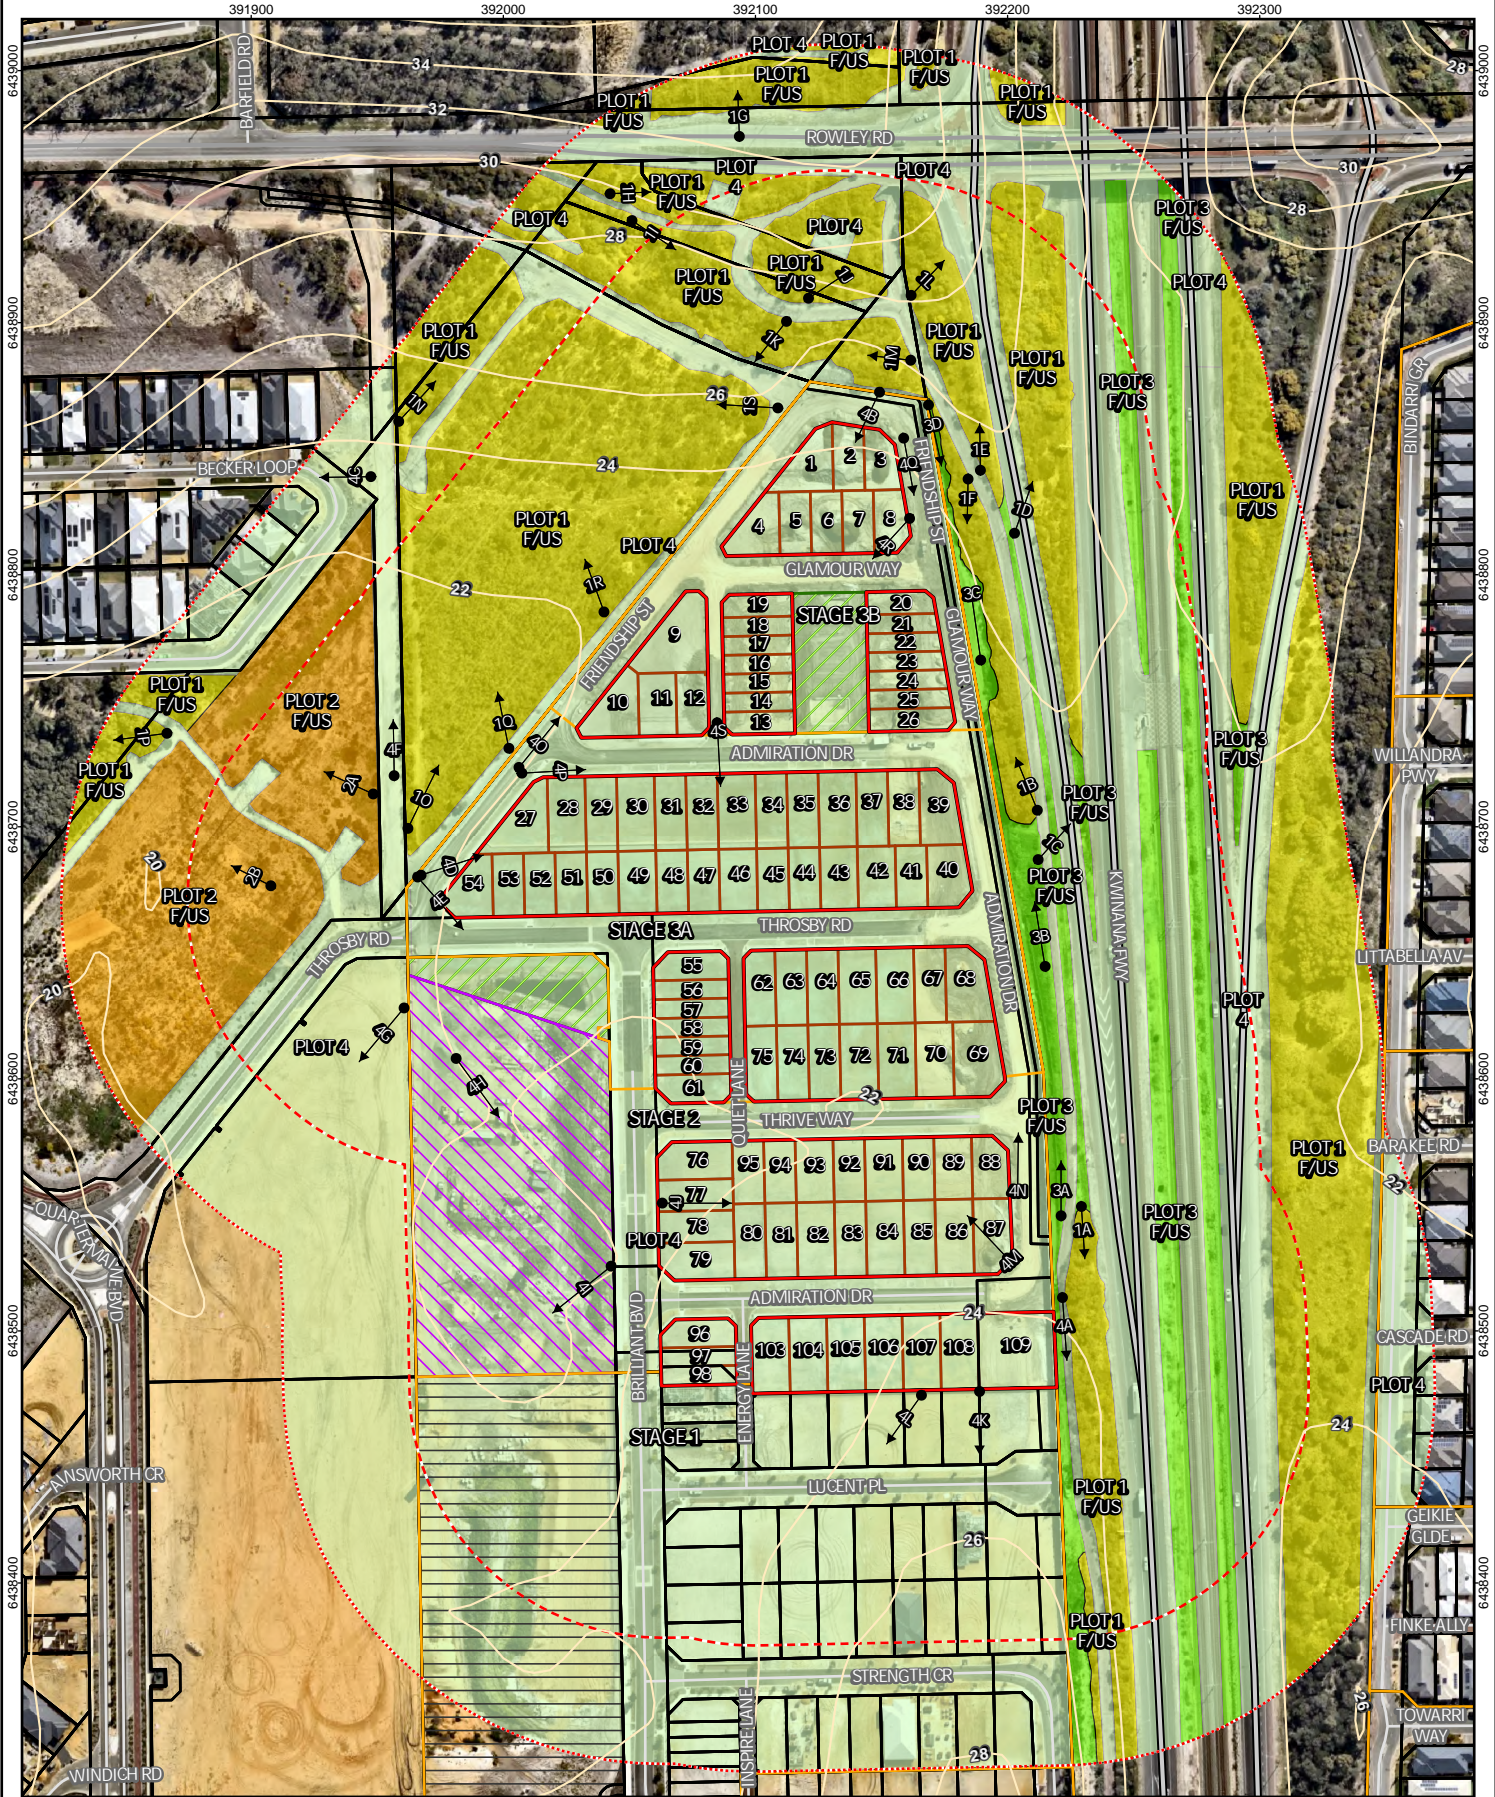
391900
392000
392100
392200
392300
6439000
6438900
6438800
6438700
6438600
6438500
6438400
6439000
6438900
6438800
6438700
6438600
6438500
6438400

BARFIELD RD
ROWLEY RD
BECKER LOOP
FRIENDSHIP ST
GLAMOUR WAY
GLAMOUR WAY
ADMIRATION DR
THROSBY RD
THROSBY RD
ADMIRATION DR
KWINANA FWY
THRIVE WAY
QUIET LANE
ADMIRATION DR
BRILLIANT BVD
ENERGY LANE
LUCENT PL
STRENGTH CR
INSPIRE LANE
QUARTERMAINE BVD
AINSWORTH CR
WINDICH RD
BINDARRI CR
WILLANDRA PWY
LITTABELLA AV
BARAKEE RD
CASCADE RD
GEIKIE GLDE
FINKE ALLY
TOWARRI WAY

STAGE 3B
STAGE 3A
STAGE 2
STAGE 1

PLOT 4
PLOT 1 F/US
PLOT 1 F/US
PLOT 1 F/US
PLOT 1 F/US
PLOT 1 F/US
PLOT 4
PLOT 1 F/US
PLOT 4
PLOT 4
PLOT 1 F/US
PLOT 1 F/US
PLOT 3 F/US
PLOT 4
PLOT 1 F/US
PLOT 1 F/US
PLOT 1 F/US
PLOT 3 F/US
PLOT 1 F/US
PLOT 1 F/US
PLOT 4
PLOT 1 F/US
PLOT 2 F/US
PLOT 1 F/US
PLOT 2 F/US
PLOT 3 F/US
PLOT 3 F/US
PLOT 3 F/US
PLOT 4
PLOT 4
PLOT 3 F/US
PLOT 1 F/US
PLOT 4
PLOT 3 F/US
PLOT 4
PLOT 1 F/US
PLOT 1 F/US

1G 1H 1I 1J 1K 1L 1M 1N 1P 1Q 1R 1S 1O 1E 1F 1D 1C 1B 1A
2A 2B
3A 3B 3C 3D 3E
4A 4B 4C 4D 4E 4F 4G 4H 4I 4J 4K 4L 4M 4N 4O 4P 4Q 4R 4S

34 32 30 30 28 28 26 24 22 20 20 22 24 24 26 28 22 26

1 2 3 4 5 6 7 8 9 10 11 12 13 14 15 16 17 18 19 20 21 22 23 24 25 26
27 28 29 30 31 32 33 34 35 36 37 38 39
54 53 52 51 50 49 48 47 46 45 44 43 42 41 40
55 56 57 58 59 60 61
62 63 64 65 66 67 68
75 74 73 72 71 70 69
76 95 94 93 92 91 90 89 88
77 78 79 80 81 82 83 84 85 86 87
96 97 98 103 104 105 106 107 108 109